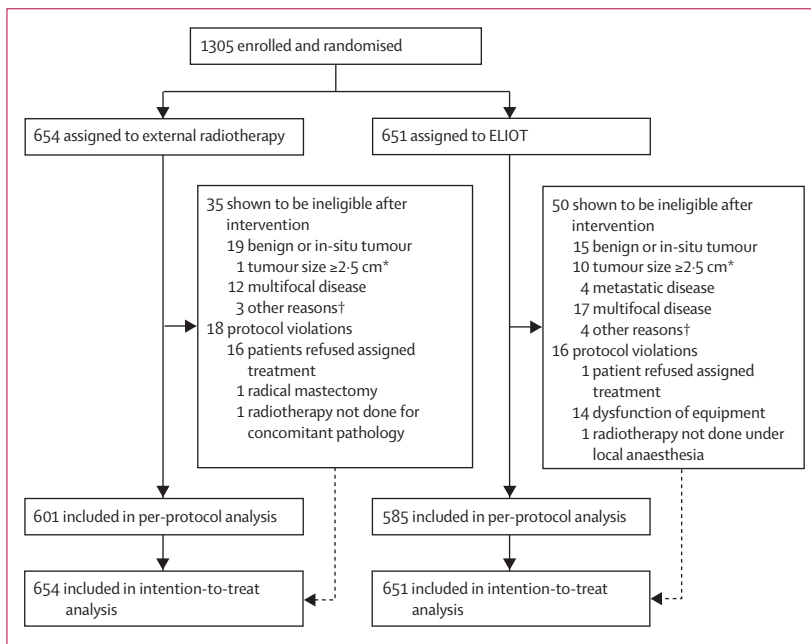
1305 enrolled and randomised

654 assigned to external radiotherapy

651 assigned to ELIOT

35 shown to be ineligible after intervention
19 benign or in-situ tumour
1 tumour size ≥2·5 cm*
12 multifocal disease
3 other reasons†
18 protocol violations
16 patients refused assigned treatment
1 radical mastectomy
1 radiotherapy not done for concomitant pathology

50 shown to be ineligible after intervention
15 benign or in-situ tumour
10 tumour size ≥2·5 cm*
4 metastatic disease
17 multifocal disease
4 other reasons†
16 protocol violations
1 patient refused assigned treatment
14 dysfunction of equipment
1 radiotherapy not done under local anaesthesia

601 included in per-protocol analysis

585 included in per-protocol analysis

654 included in intention-to-treat analysis

651 included in intention-to-treat analysis